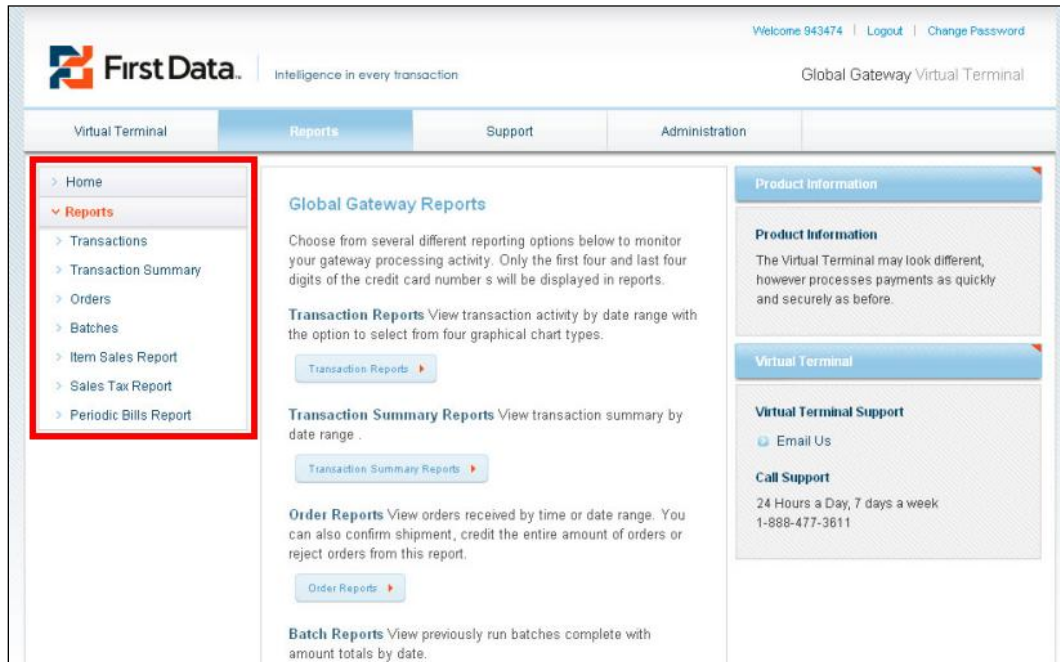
Welcome 943474 | Logout | Change Password

First Data. Intelligence in every transaction

Global Gateway Virtual Terminal

Virtual Terminal
Reports
Support
Administration

Home
Reports
Transactions
Transaction Summary
Orders
Batches
Item Sales Report
Sales Tax Report
Periodic Bills Report

Global Gateway Reports

Choose from several different reporting options below to monitor your gateway processing activity. Only the first four and last four digits of the credit card number s will be displayed in reports.

Transaction Reports View transaction activity by date range with the option to select from four graphical chart types.

Transaction Reports

Transaction Summary Reports View transaction summary by date range .

Transaction Summary Reports

Order Reports View orders received by time or date range. You can also confirm shipment, credit the entire amount of orders or reject orders from this report.

Order Reports

Batch Reports View previously run batches complete with amount totals by date.

Product Information

Product Information
The Virtual Terminal may look different, however processes payments as quickly and securely as before.

Virtual Terminal

Virtual Terminal Support
Email Us

Call Support
24 Hours a Day, 7 days a week
1-888-477-3611